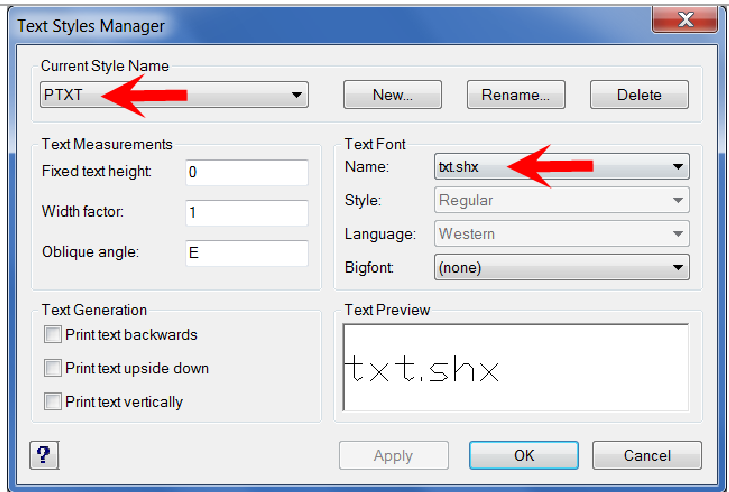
Text Styles Manager

Current Style Name
PTXT
New...
Rename...
Delete

Text Measurements
Fixed text height: 0
Width factor: 1
Oblique angle: E

Text Font
Name: txt.shx
Style: Regular
Language: Western
Bigfont: (none)

Text Generation
Print text backwards
Print text upside down
Print text vertically

Text Preview
txt.shx

?
Apply
OK
Cancel